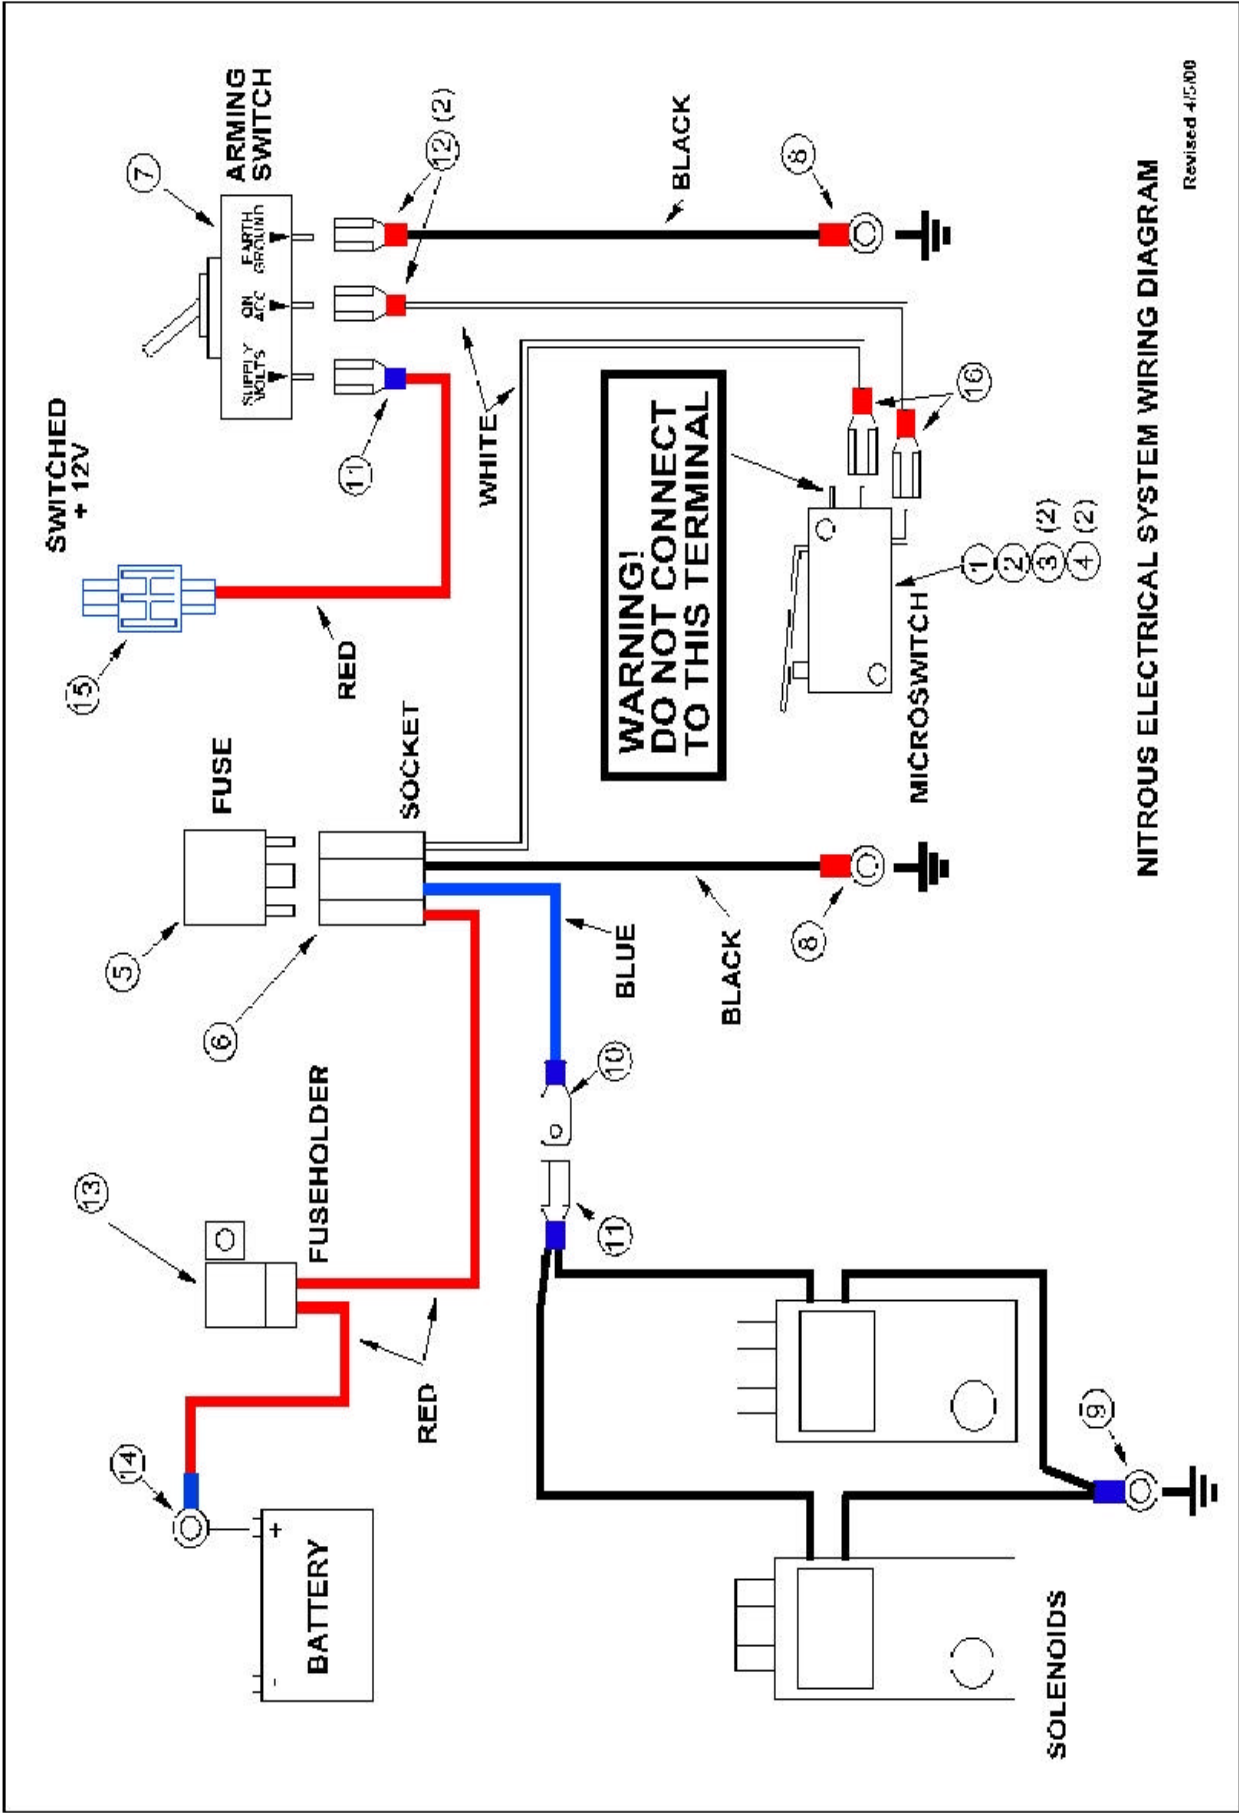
ARMING SWITCH

7

EARTH GROUND

ON ACC

SUPPLY VOLTS

12 (2)

BLACK

8

SWITCHED + 12V

11

WHITE

16

WARNING! DO NOT CONNECT TO THIS TERMINAL

15

RED

1
2
3 (2)
4 (2)

MICROSWITCH

NITROUS ELECTRICAL SYSTEM WIRING DIAGRAM

Revised 4/5/00

FUSE

SOCKET

5

6

BLUE

BLACK

8

FUSEHOLDER

13

10

11

RED

14

9

+

BATTERY

-

SOLENOIDS